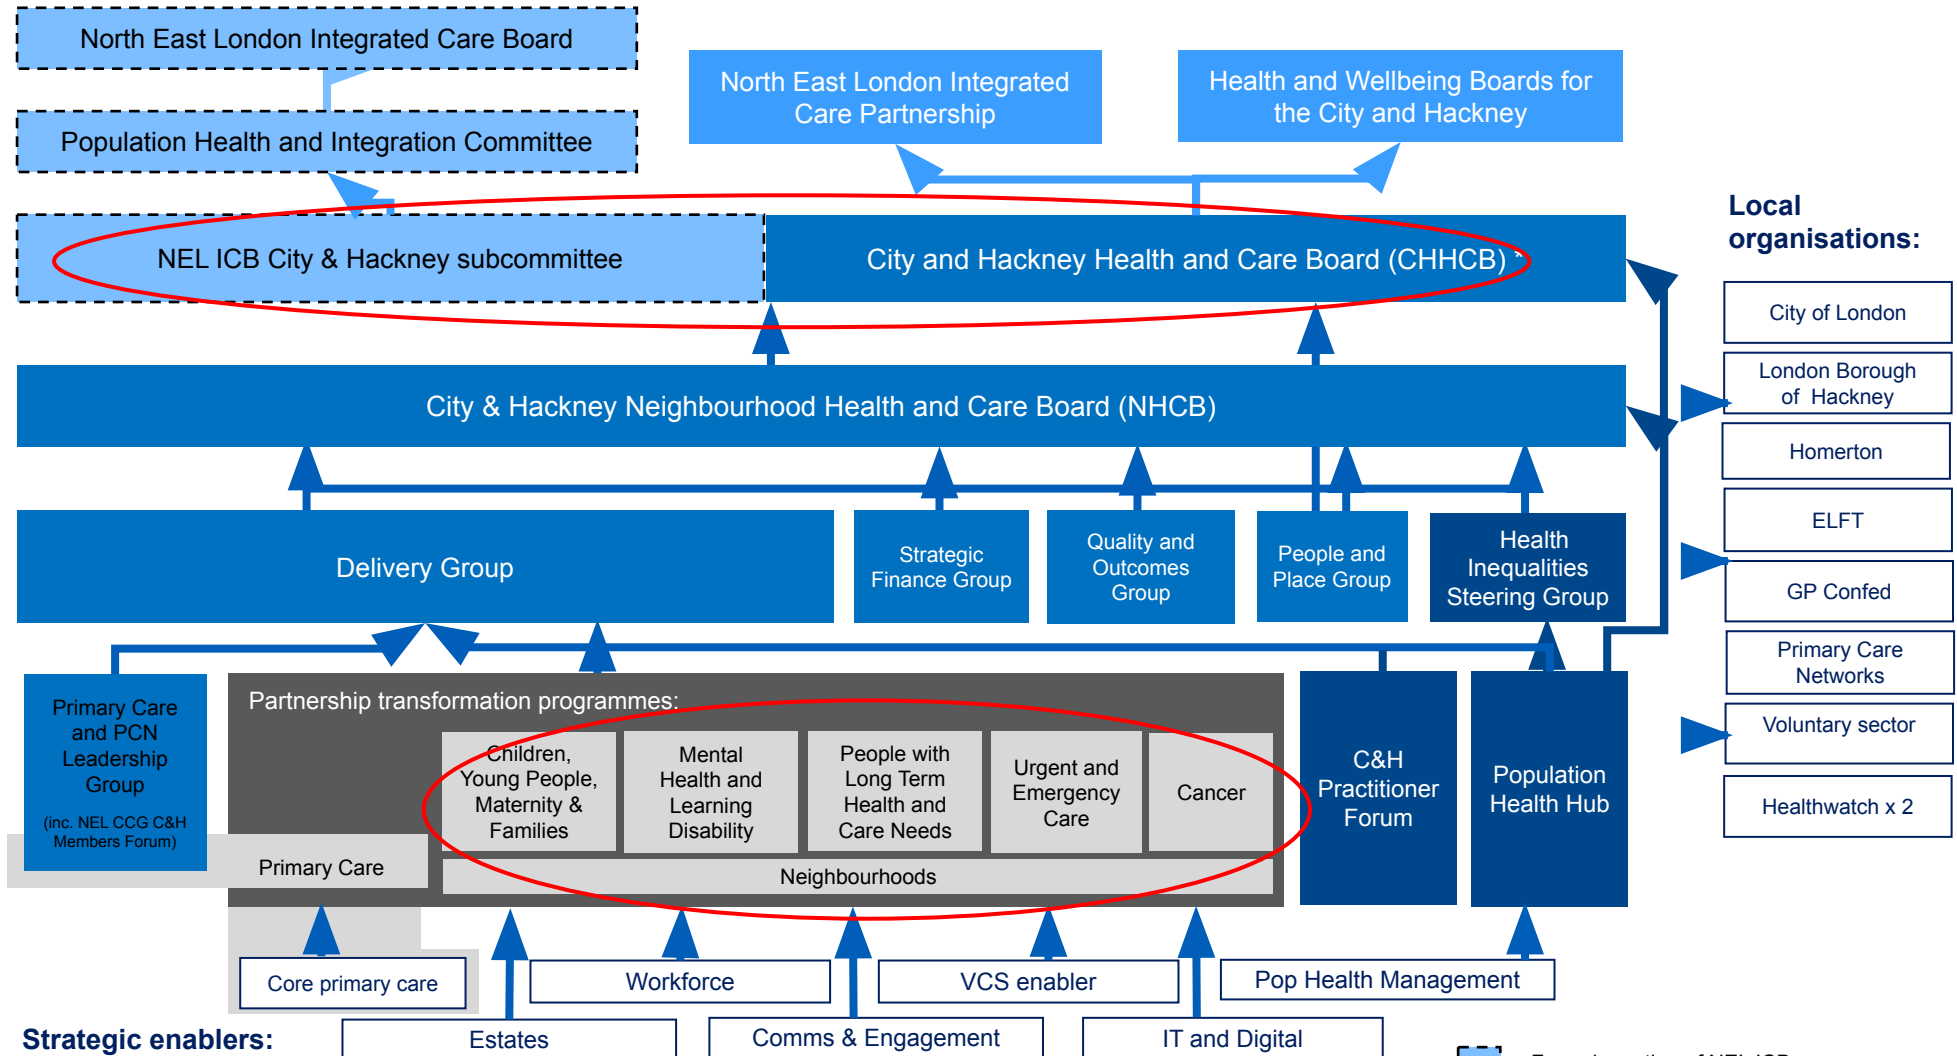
North East London Integrated Care Board

Population Health and Integration Committee

North East London Integrated Care Partnership

Health and Wellbeing Boards for the City and Hackney

NEL ICB City & Hackney subcommittee

City and Hackney Health and Care Board (CHHCB) *

Local organisations:

City of London

London Borough of Hackney

Homerton

ELFT

GP Confed

Primary Care Networks

Voluntary sector

Healthwatch x 2

City & Hackney Neighbourhood Health and Care Board (NHCB)

Delivery Group

Strategic Finance Group

Quality and Outcomes Group

People and Place Group

Health Inequalities Steering Group

Primary Care and PCN Leadership Group

(inc. NEL CCG C&H Members Forum)

Partnership transformation programmes:

Children, Young People, Maternity & Families

Mental Health and Learning Disability

People with Long Term Health and Care Needs

Urgent and Emergency Care

Cancer

Primary Care

Neighbourhoods

C&H Practitioner Forum

Population Health Hub

Core primary care

Workforce

VCS enabler

Pop Health Management

Strategic enablers:

Estates

Comms & Engagement

IT and Digital

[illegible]